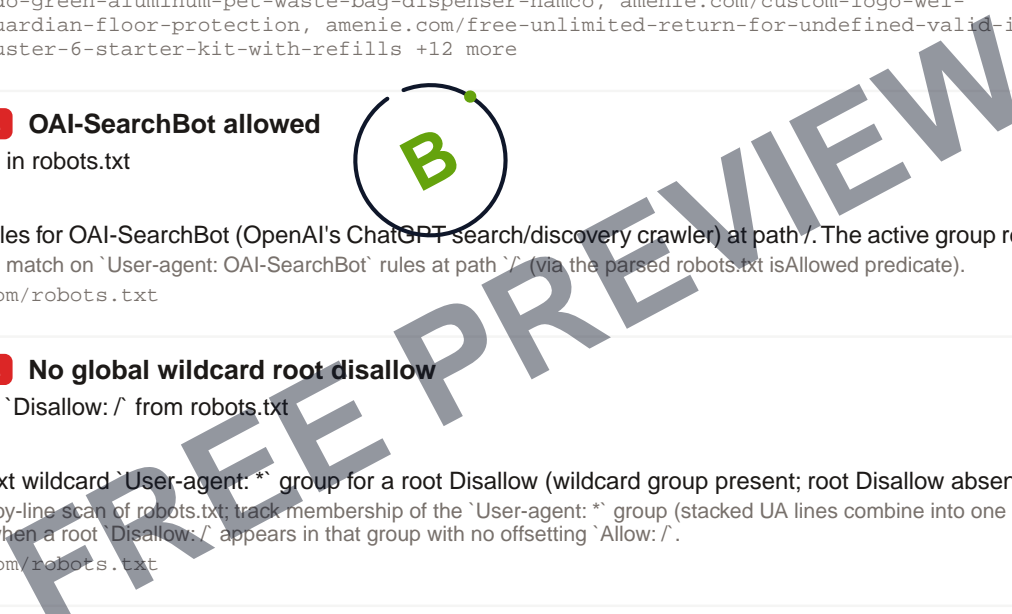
uardian-floor-protection, amenie.com/free-unlimited-return-for-undefined-valid-i
uster-6-starter-kit-with-refills +12 more

OAI-SearchBot allowed
in robots.txt

B

les for OAI-SearchBot (OpenAI's ChatGPT search/discovery crawler) at path /. The active group r
match on `User-agent: OAI-SearchBot` rules at path `/` (via the parsed robots.txt isAllowed predicate).
om/robots.txt

No global wildcard root disallow
`Disallow: /` from robots.txt

xt wildcard `User-agent: *` group for a root Disallow (wildcard group present; root Disallow abse
y-line scan of robots.txt; track membership of the `User-agent: *` group (stacked UA lines combine into one
hen a root `Disallow: /` appears in that group with no offsetting `Allow: /`.
om/robots.txt

FREE PREVIEW